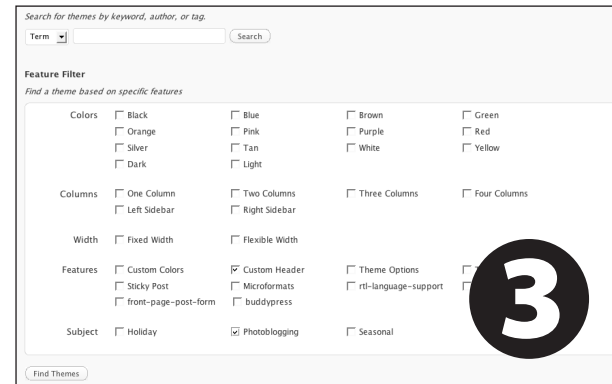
Search for themes by keyword, author, or tag.

Term

Search

Feature Filter

Find a theme based on specific features

| | | | | |
|---|---|---|---|---|
| Colors | Black | Blue | Brown | Green |
| | Orange | Pink | Purple | Red |
| | Silver | Tan | White | Yellow |
| | Dark | Light | | |
| Columns | One Column | Two Columns | Three Columns | Four Columns |
| | Left Sidebar | Right Sidebar | | |
| Width | Fixed Width | Flexible Width | | |
| Features | Custom Colors | Custom Header | Theme Options | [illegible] |
| | Sticky Post | Microformats | rtl-language-support | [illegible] |
| | front-page-post-form | buddypress | | |
| Subject | Holiday | Photoblogging | Seasonal | |

3

Find Themes